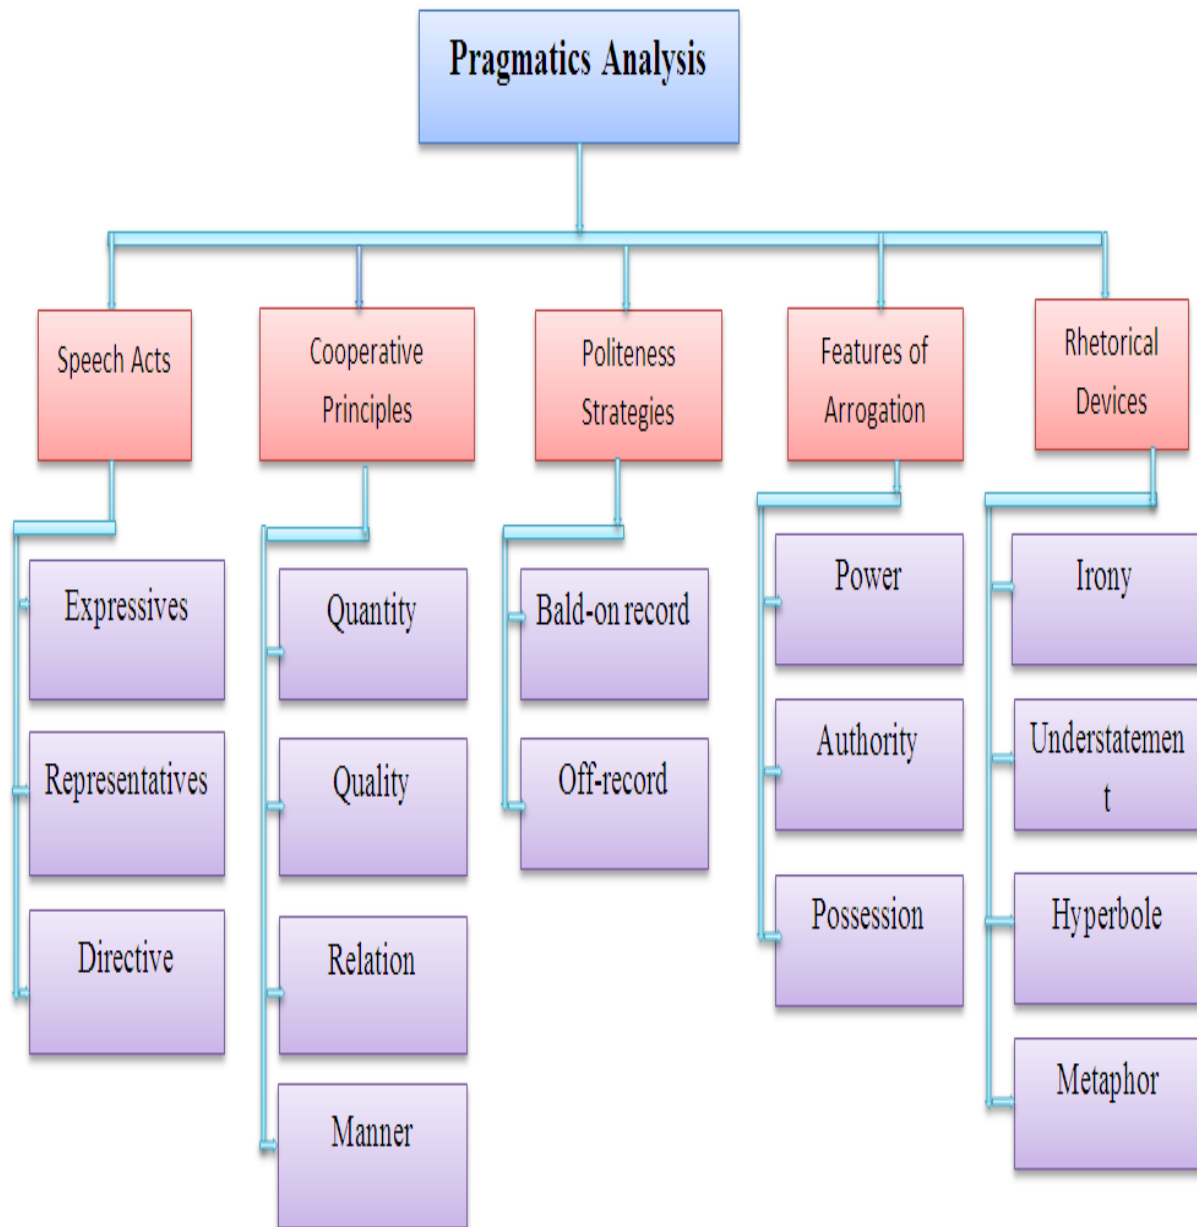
Pragmatics Analysis

Speech Acts

Expressives

Representatives

Directive

Cooperative Principles

Quantity

Quality

Relation

Manner

Politeness Strategies

Bald-on record

Off-record

Features of Arrogation

Power

Authority

Possession

Rhetorical Devices

Irony

Understatement

Hyperbole

Metaphor